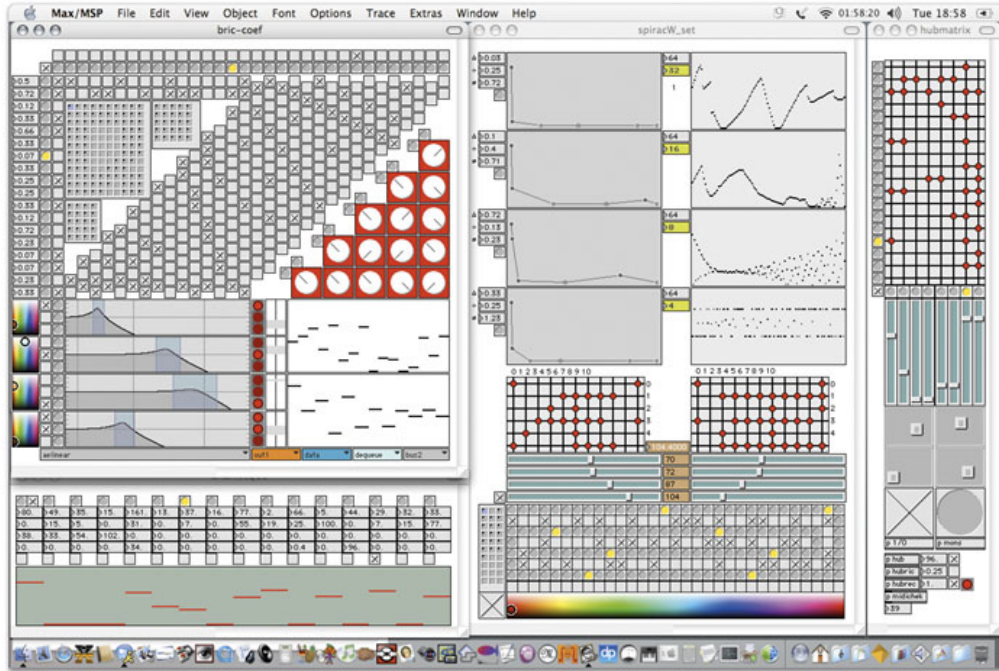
Max/MSP File Edit View Object Font Options Trace Extras Window Help
01:58:20 Tue 18:58

bric-coef

0.5
0.72
0.12
0.33
0.66
0.25
0.07
0.33
0.25
0.33
0.12
0.72
0.23
0.07
0.23
0.33

adlinear
out1
data
dequeue
buc2

80. 49. 35. 15. 161. 13. 37. 16. 77. 2. 66. 5. 44. 29. 32. 33.
0. 15. 5. 80. 31. 0. 0. 0. 55. 19. 25. 100. 0. 7. 15. 77.
88. 33. 54. 102. 0. 0. 0. 0. 0. 0. 0. 0. 0. 0. 0. 0.
0. 0. 0. 0. 34. 0. 0. 0. 0. 0.4 0. 0. 96. 0. 0. 0.

spiracW_set

0.03
0.25
0.72
64
32
1
0.1
0.4
0.71
64
16
0.72
0.13
0.23
64
8
0.33
0.25
1.25
64
4

0 1 2 3 4 5 6 7 8 9 10
0 1 2 3 4 5 6 7 8 9 10
0
1
2
3
4
5
104.4000
70
72
87
104

hubmatrix

p 170
p mono
p hub
96.
p hubric
0.25
p hubrec
1.
p midichek
39